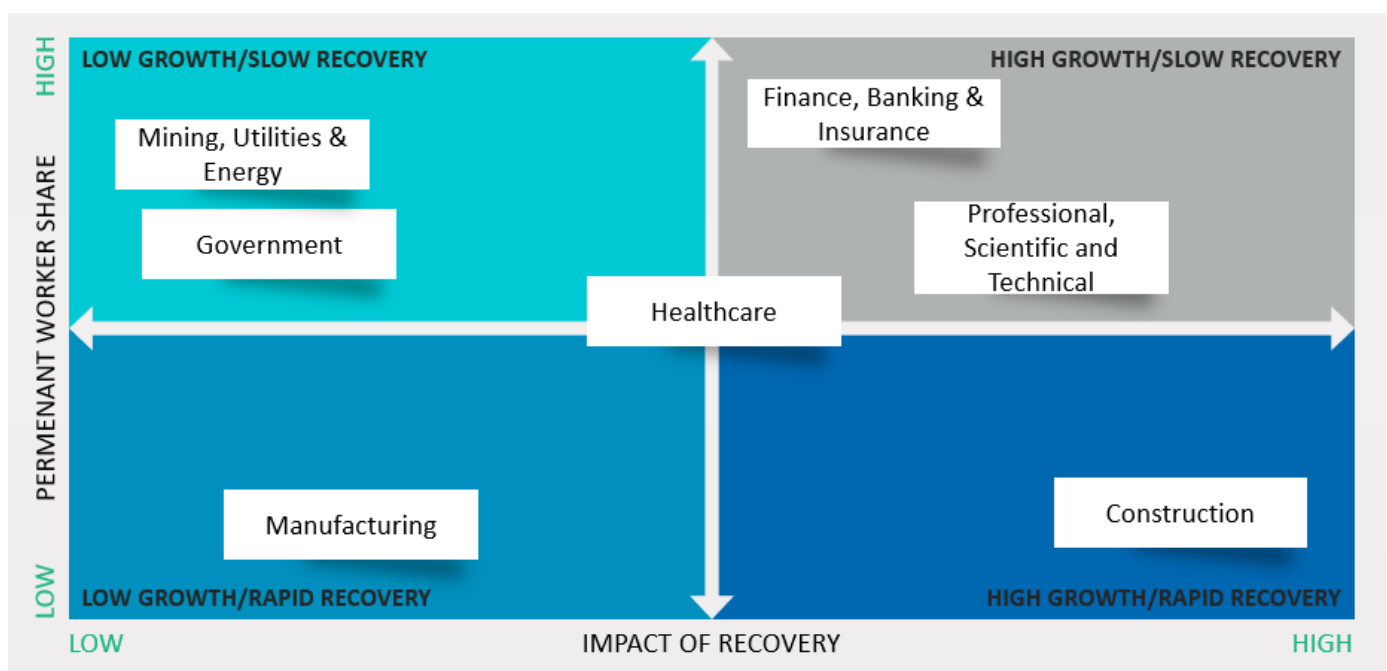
HIGH

PERMENANT WORKER SHARE

LOW

LOW GROWTH/SLOW RECOVERY

HIGH GROWTH/SLOW RECOVERY

Mining, Utilities & Energy

Finance, Banking & Insurance

Government

Professional, Scientific and Technical

Healthcare

Manufacturing

Construction

LOW GROWTH/RAPID RECOVERY

HIGH GROWTH/RAPID RECOVERY

LOW

IMPACT OF RECOVERY

HIGH